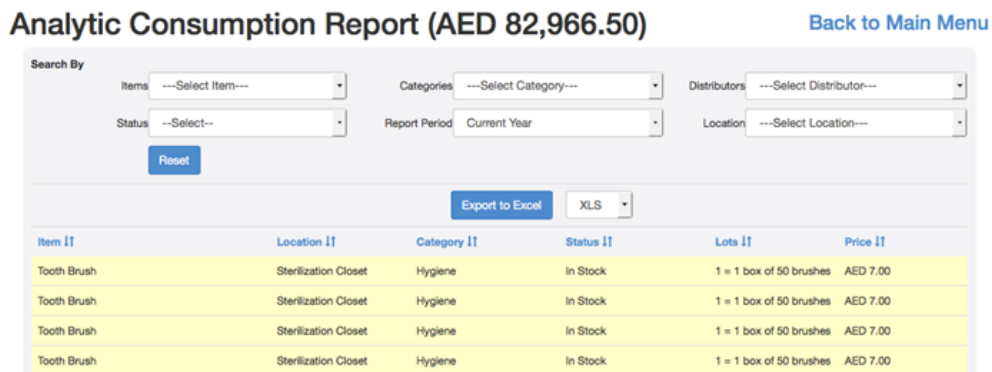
Analytic Consumption Report (AED 82,966.50)

Back to Main Menu

Search By

Items ---Select Item---

Categories ---Select Category---

Distributors ---Select Distributor---

Status ---Select--

Report Period Current Year

Location ---Select Location---

Reset

Export to Excel

XLS

| Item | Location | Category | Status | Lots | Price |
|---|---|---|---|---|---|
| Tooth Brush | Sterilization Closet | Hygiene | In Stock | 1 = 1 box of 50 brushes | AED 7.00 |
| Tooth Brush | Sterilization Closet | Hygiene | In Stock | 1 = 1 box of 50 brushes | AED 7.00 |
| Tooth Brush | Sterilization Closet | Hygiene | In Stock | 1 = 1 box of 50 brushes | AED 7.00 |
| Tooth Brush | Sterilization Closet | Hygiene | In Stock | 1 = 1 box of 50 brushes | AED 7.00 |